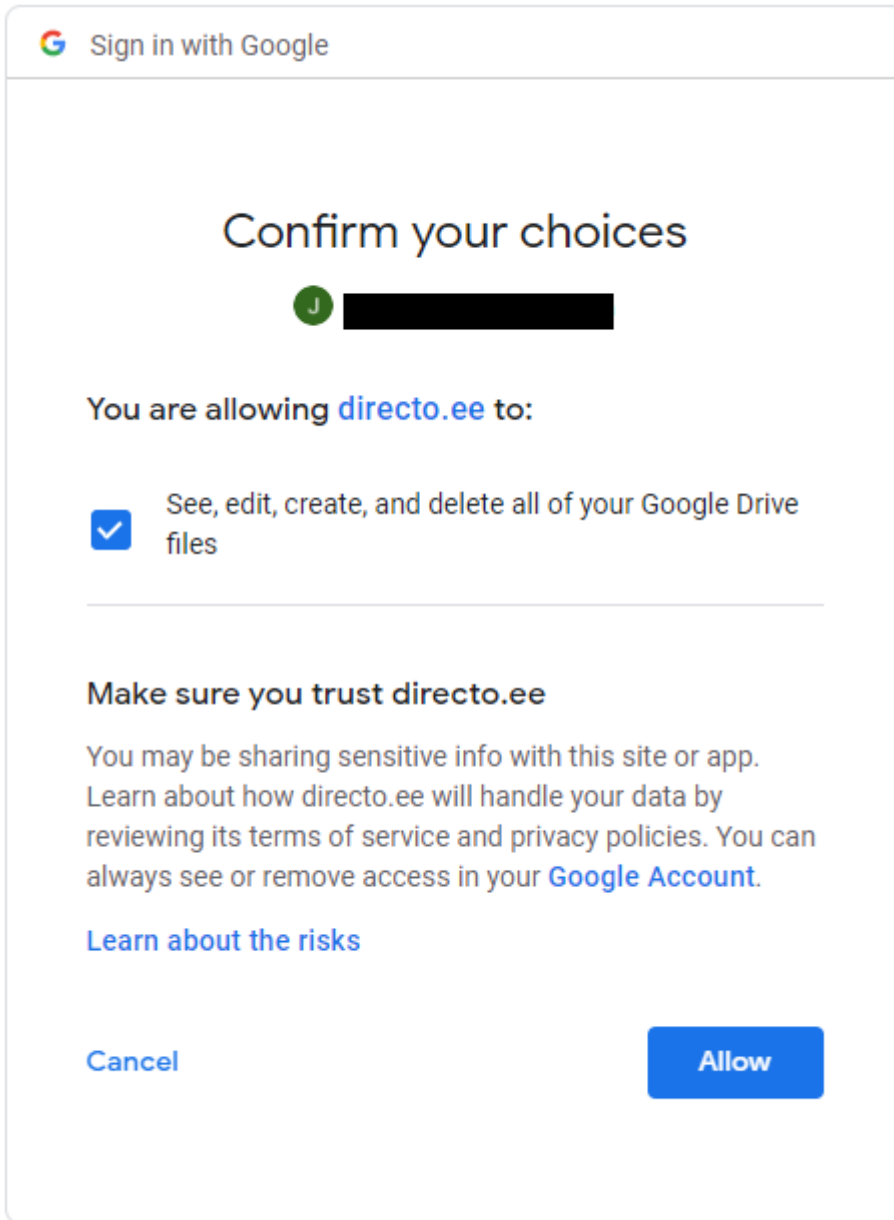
G Sign in with Google

Confirm your choices

J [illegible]

You are allowing directo.ee to:

See, edit, create, and delete all of your Google Drive files

Make sure you trust directo.ee

You may be sharing sensitive info with this site or app. Learn about how directo.ee will handle your data by reviewing its terms of service and privacy policies. You can always see or remove access in your Google Account.

Learn about the risks

Cancel

Allow